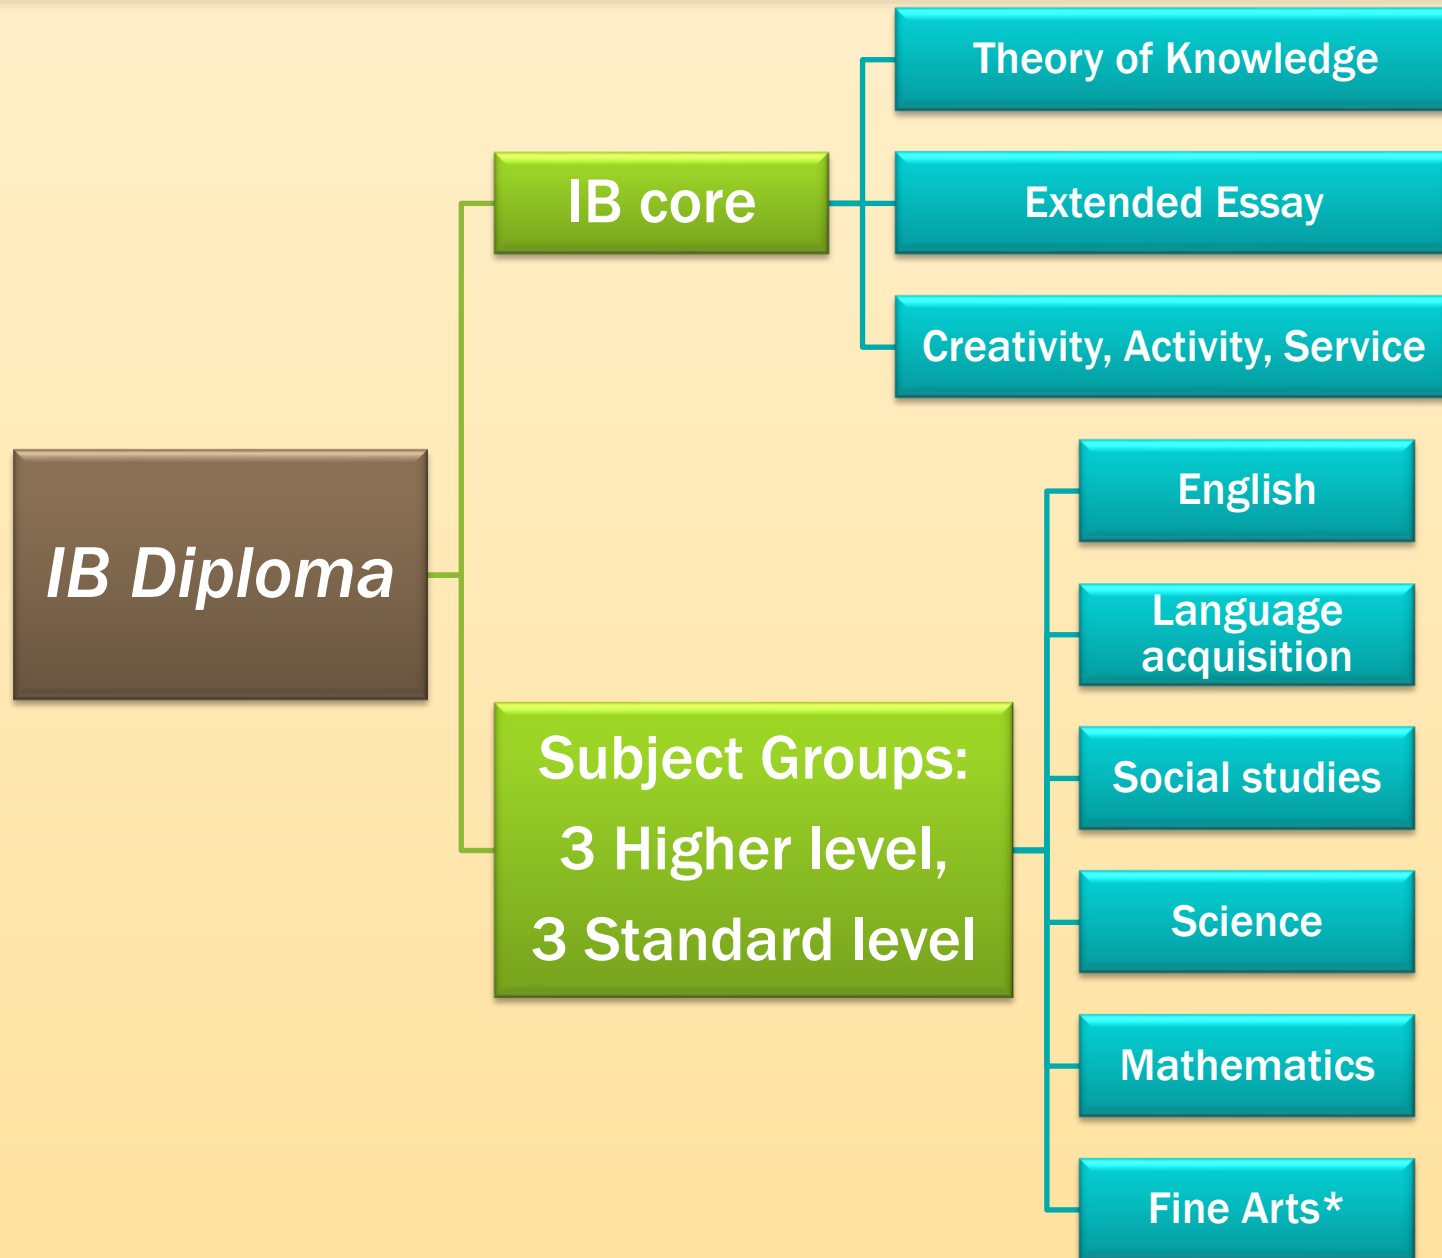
IB Diploma

IB core

Theory of Knowledge

Extended Essay

Creativity, Activity, Service

Subject Groups:
3 Higher level,
3 Standard level

English

Language acquisition

Social studies

Science

Mathematics

Fine Arts*